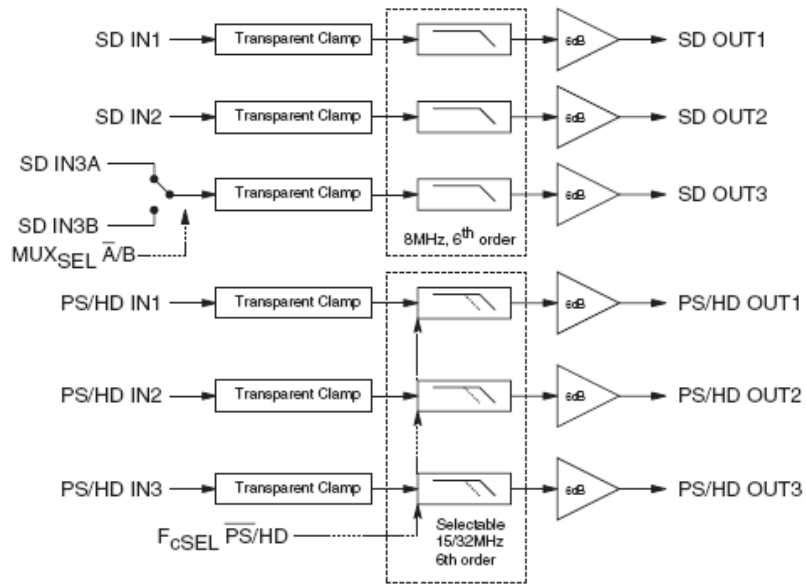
SD IN1
Transparent Clamp
6dB
SD OUT1

SD IN2
Transparent Clamp
6dB
SD OUT2

SD IN3A
SD IN3B
$MUX_{SEL}$ $\overline{A}$/B
Transparent Clamp
6dB
SD OUT3

8MHz, $6^{th}$ order

PS/HD IN1
Transparent Clamp
6dB
PS/HD OUT1

PS/HD IN2
Transparent Clamp
6dB
PS/HD OUT2

PS/HD IN3
Transparent Clamp
6dB
PS/HD OUT3

$F_{cSEL}$ $\overline{PS}$/HD

Selectable 15/32MHz 6th order